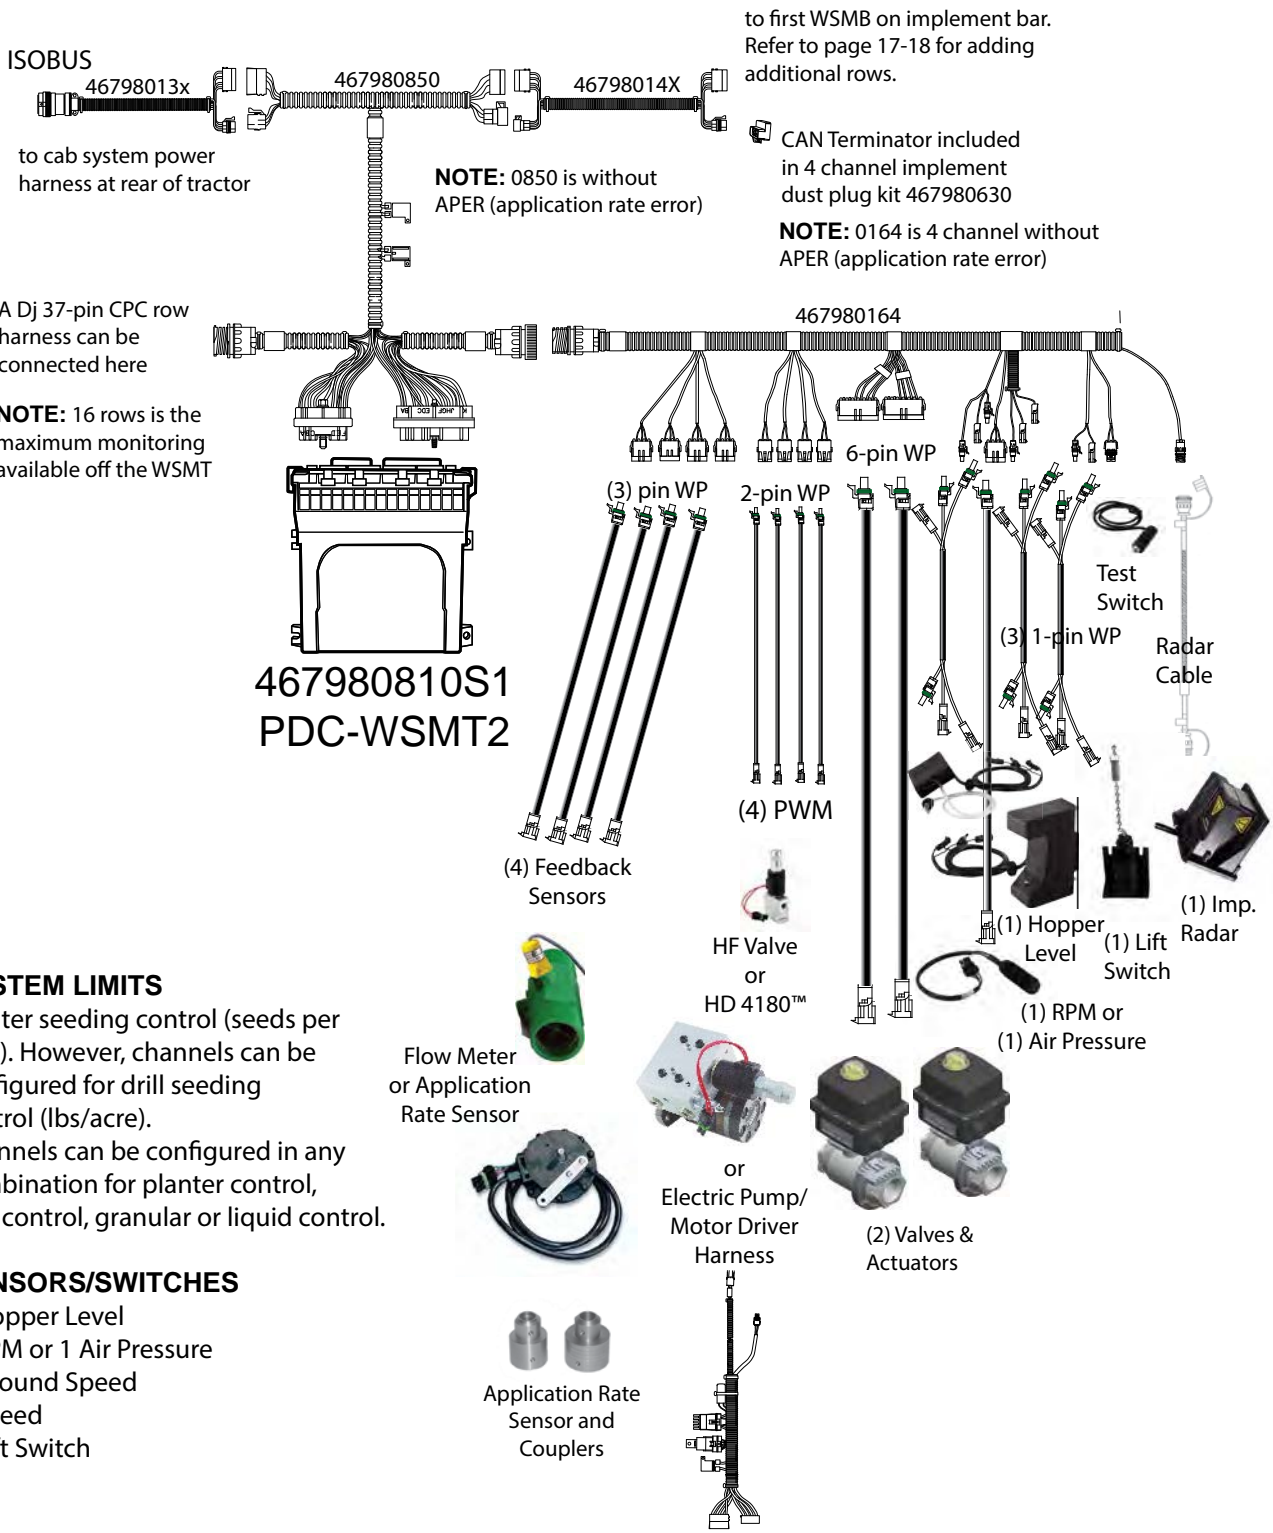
to first WSMB on implement bar. Refer to page 17-18 for adding additional rows.

ISOBUS
46798013x
467980850
46798014X

to cab system power harness at rear of tractor

NOTE: 0850 is without APER (application rate error)

CAN Terminator included in 4 channel implement dust plug kit 467980630

NOTE: 0164 is 4 channel without APER (application rate error)

A Dj 37-pin CPC row harness can be connected here

NOTE: 16 rows is the maximum monitoring available off the WSMT

467980164

6-pin WP
(3) pin WP
2-pin WP

Test Switch

(3) 1-pin WP

Radar Cable

467980810S1
PDC-WSMT2

(4) PWM

(4) Feedback Sensors

HF Valve or HD 4180™

(1) Hopper Level

(1) Lift Switch

(1) Imp. Radar

(1) RPM or (1) Air Pressure

STEM LIMITS
ter seeding control (seeds per ). However, channels can be figured for drill seeding trol (lbs/acre).
nnels can be configured in any nbination for planter control, control, granular or liquid control.

Flow Meter or Application Rate Sensor

or
Electric Pump/ Motor Driver Harness

(2) Valves & Actuators

NSORS/SWITCHES
opper Level
M or 1 Air Pressure
ound Speed
eed
t Switch

Application Rate Sensor and Couplers